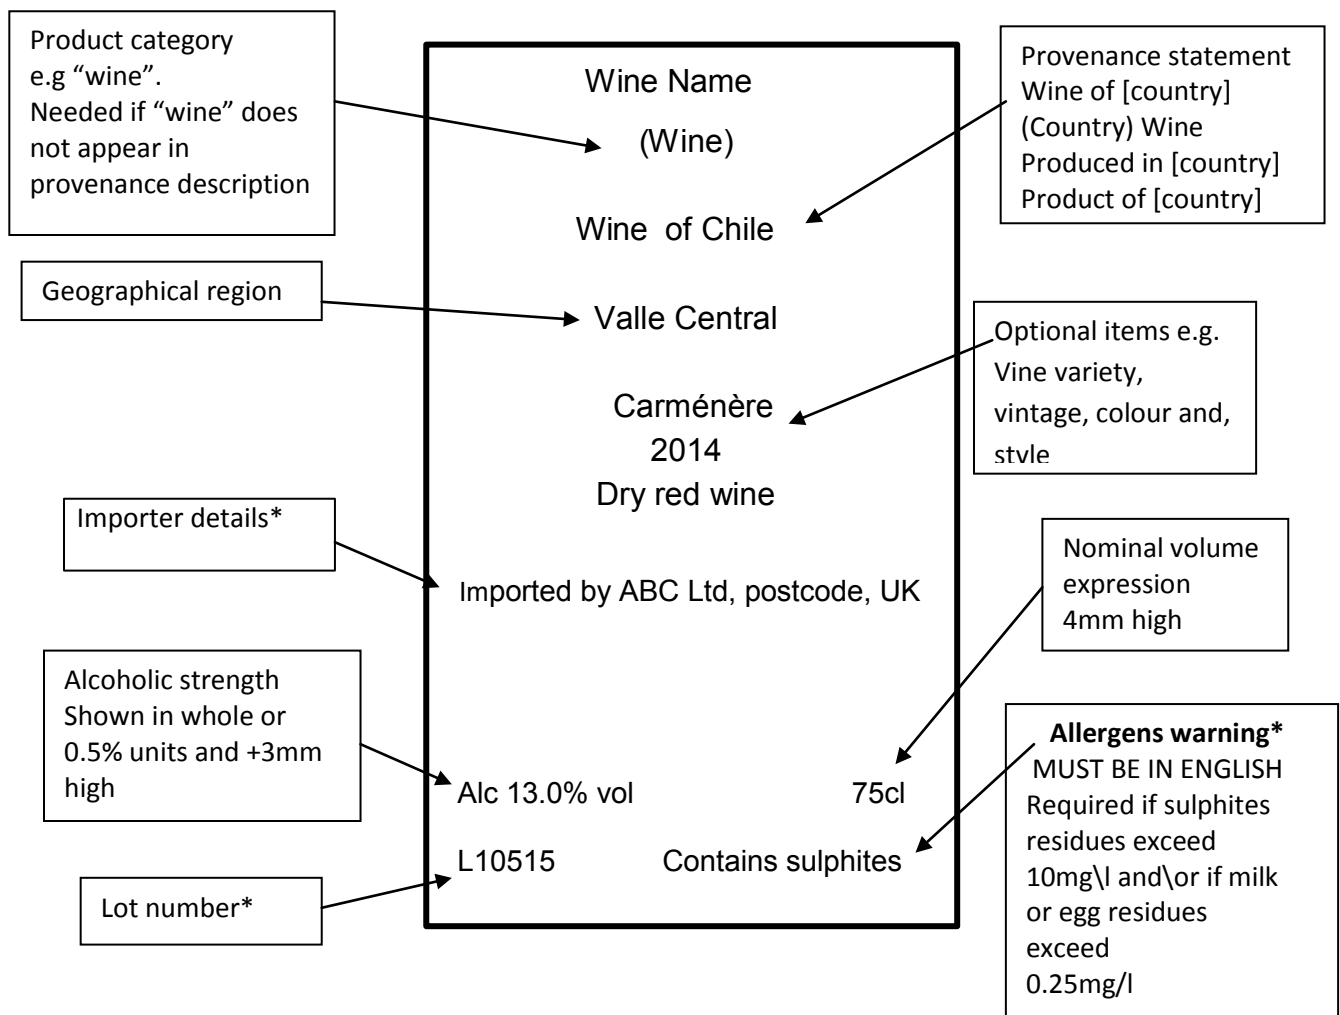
Product category e.g "wine". Needed if "wine" does not appear in provenance description

Wine Name

(Wine)

Provenance statement
Wine of [country]
(Country) Wine
Produced in [country]
Product of [country]

Wine of Chile

Geographical region

Valle Central

Optional items e.g. Vine variety, vintage, colour and, style

Carménère
2014
Dry red wine

Importer details*

Imported by ABC Ltd, postcode, UK

Nominal volume expression 4mm high

Alcoholic strength Shown in whole or 0.5% units and +3mm high

Alc 13.0% vol

75cl

**Allergens warning***
MUST BE IN ENGLISH
Required if sulphites residues exceed 10mg\l and\or if milk or egg residues exceed 0.25mg/l

L10515

Contains sulphites

Lot number*